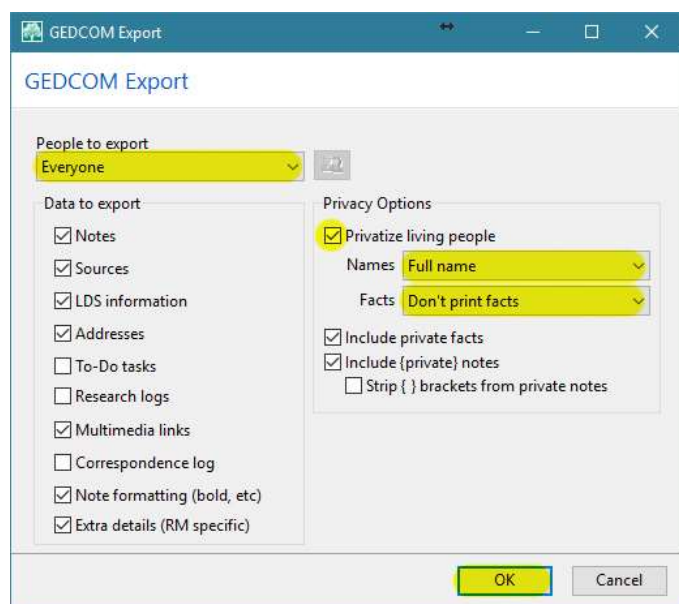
GEDCOM Export

GEDCOM Export

People to export
Everyone

Data to export
Notes
Sources
LDS information
Addresses
To-Do tasks
Research logs
Multimedia links
Correspondence log
Note formatting (bold, etc)
Extra details (RM specific)

Privacy Options
Privatize living people
Names Full name
Facts Don't print facts
Include private facts
Include {private} notes
Strip { } brackets from private notes

OK
Cancel